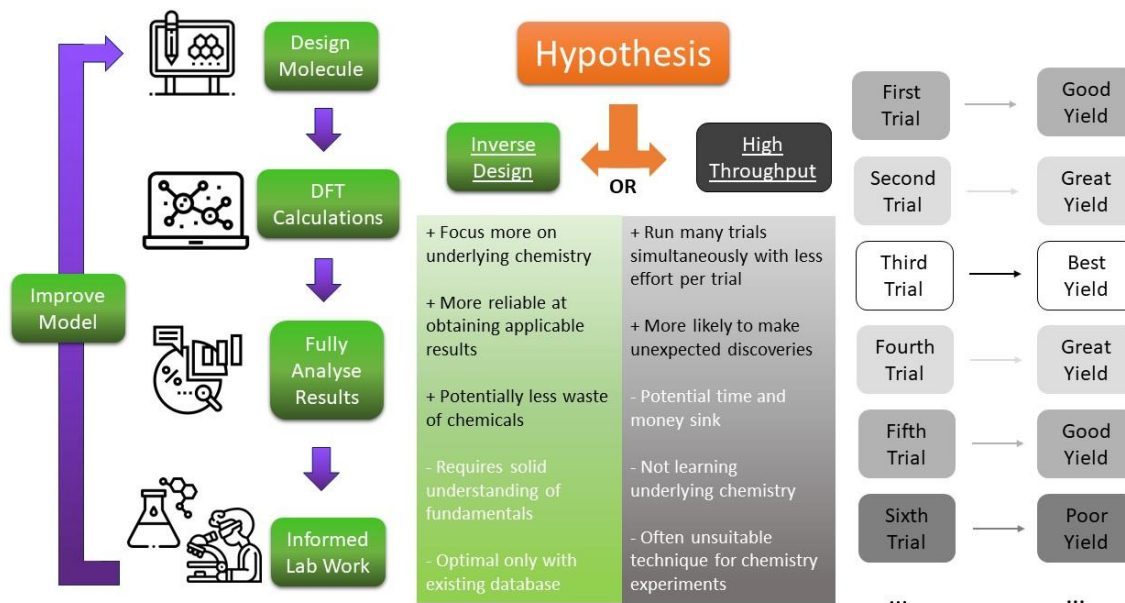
Improve Model

Design Molecule

DFT Calculations

Fully Analyse Results

Informed Lab Work

Hypothesis

Inverse Design

OR

High Throughput

+ Focus more on underlying chemistry

+ More reliable at obtaining applicable results

+ Potentially less waste of chemicals

- Requires solid understanding of fundamentals

- Optimal only with existing database

+ Run many trials simultaneously with less effort per trial

+ More likely to make unexpected discoveries

- Potential time and money sink

- Not learning underlying chemistry

- Often unsuitable technique for chemistry experiments

First Trial → Good Yield

Second Trial → Great Yield

Third Trial → Best Yield

Fourth Trial → Great Yield

Fifth Trial → Good Yield

Sixth Trial → Poor Yield

... ...